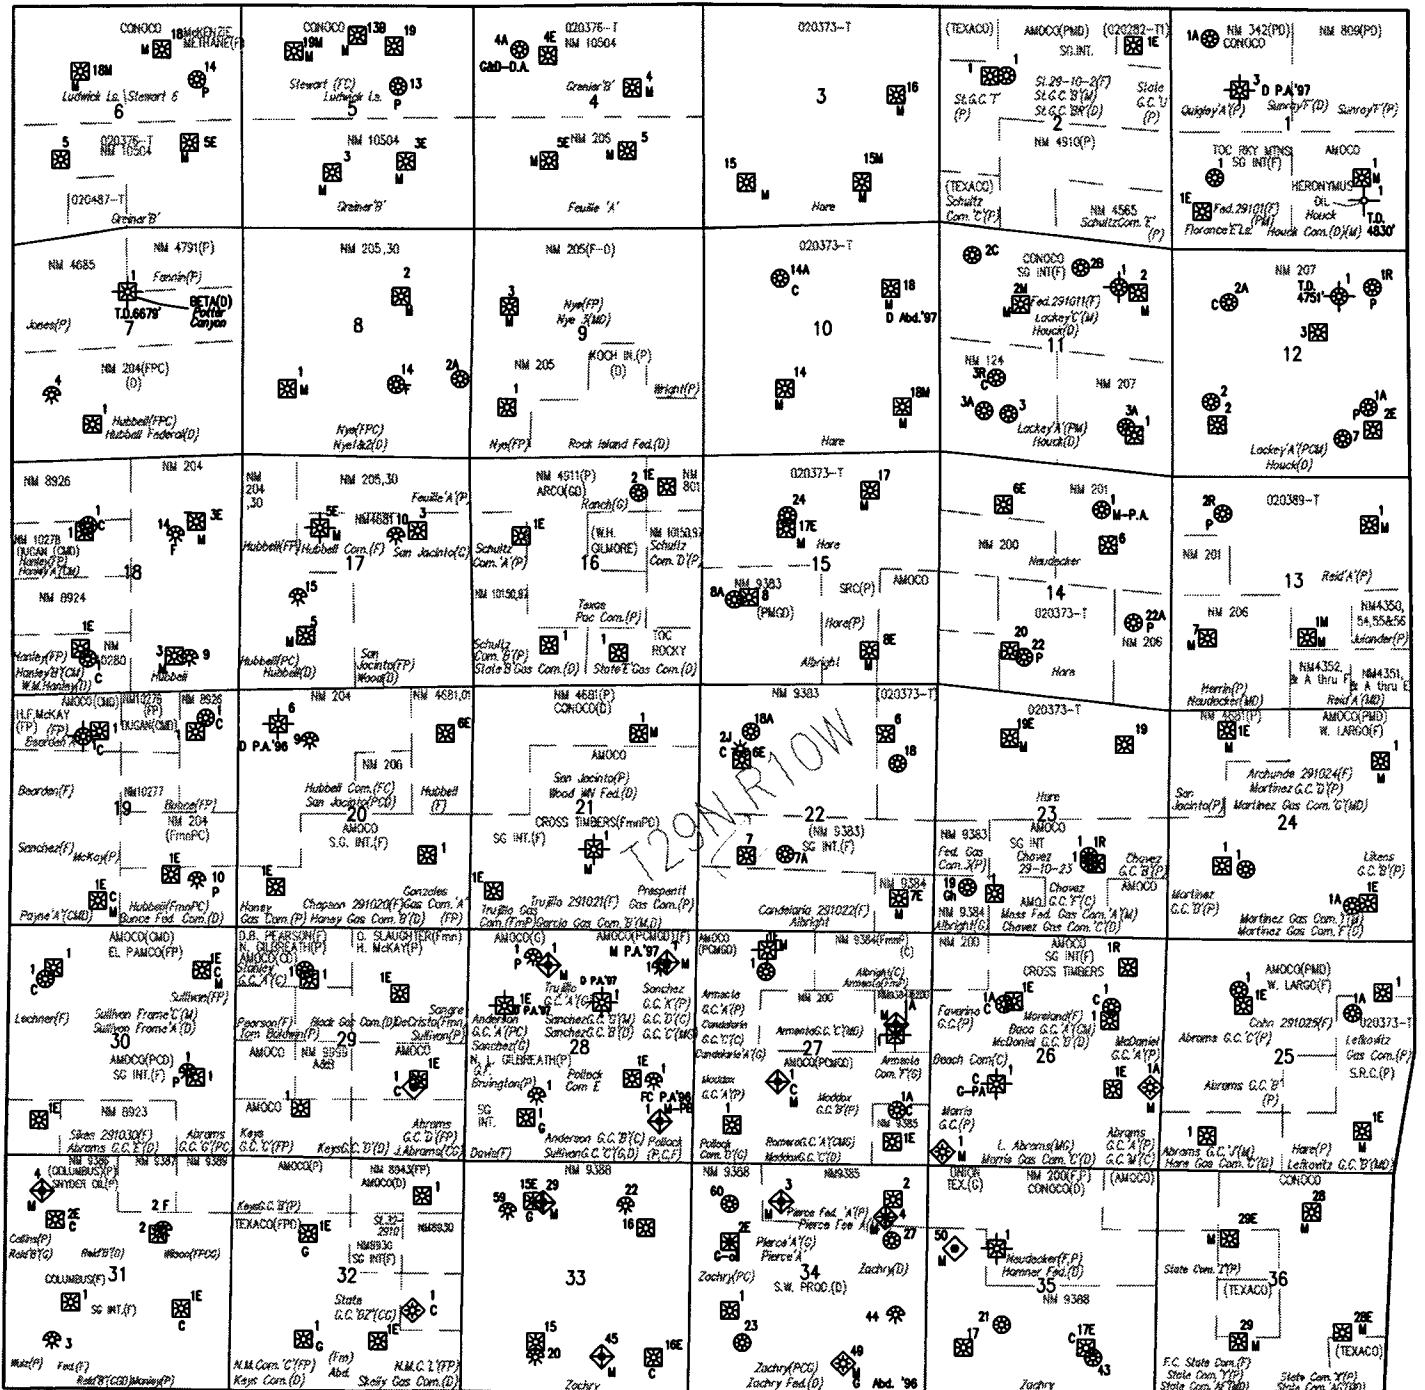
CONOCO 18 McKENZIE METHANE(F) 18M M 14 P Ludwick Ls. Stewart 6 6 5 020376-T NM 10504 5E 020487-T Greiner'B'

CONOCO 19M 13B 19 Stewart (FC) Ludwick Ls. 5 13 P NM 10504 3 3E M M Greiner'B'

4A CbD-D.A. 4E 020376-T NM 10504 Grenier'B' 4 M 4 NM 205 5E 5 M Feuille 'A'

020373-T 3 16 M 15 M 15M M Hare

(TEXACO) AMOCO(PMD) (020282-T) SG.INT. 1E 1 1 St.G.C.'T' (P) St.29-10-2(F) St.G.C.'B'(M) St.G.C.'BR'(D) 2 State G.C.'U' (P) NM 4910(P) (TEXACO) Schultz Com.'C'(P) NM 4565 SchultzCom.'E' (P)

1A CONOCO NM 342(PD) NM 809(PD) 3 D P.A.'97 Quigley'A'(P) SunrayY'(D) Sunray'F'(P) 1 TOC RKY MTNS SG INT(F) AMOCO 1 1E HERONYMUS OIL 1 Fed.29101(F) (PM) Florance'E'Ls. Houck Houck Com.(D)(M) T.D. 4830'

NM 4685 NM 4791(P) Fannin(P) 1 BETA(D) Potter Canyon T.D.6679' Jones(P) 7 NM 204(FPC) (D) 4 1 Hubbell(FPC) Hubbell Federal(D)

NM 205,30 2 8 1 M 14 F 2A Nye(FPC) Nye1&2(D)

NM 205(F-D) 3 M Nye(FP) Nye 3(MD) 9 NM 205 KOCH IN.(P) (D) Wright(P) 1 Nye(FP) Rock Island Fed.(D)

020373-T 14A C 18 M D Abd.'97 10 14 M 18M M Hare

2C CONOCO SG INT(F) 2B 1 2 2M Fed.291011(F) M Lackey'C'(M) Houck(D) 11 NM 124 3R C 3A 3 NM 207 3A 1 Lackey'A'(PM) Houck(D)

NM 207 T.D. 4751' 1 1R P C 2A 3 12 2 2 1A P 2E 7 Lackey'A'(PCM) Houck(D)

NM 8926 NM 204 1 C NM 10278 DUGAN (CMD) Hanley(FP) Hanley'A'(CM) 14 F 3E M 18 NM 8924 1E NM 10280 Hanley(FP) Hanley'B'(CM) W.M.Hanley(D) 3 9 Hubbell

NM 204 ,30 NM 205,30 Feuille'A'(P) 5E NM4681 10 3 Hubbell(FP) Hubbell Com.(F) San Jacinto(C) 17 15 5 M Hubbell(PC) Hubbell(D) San Jacinto(FP) Wood(D)

NM 4911(P) ARCO(GD) 2 1E NM 801 Ranch(G) 1E Schultz Com.'A'(P) (W.H. GILMORE) 16 NM 10150,97 Schultz Com.'D'(P) NM 10150,97 Texas Pac Com.(P) Schultz Com.'B'(P) State'B'Gas Com.(D) 1 1 State'E'Gas Com.(D) TOC ROCKY

020373-T 17 24 17E M Hare 15 8A NM 9383 8 (PMGD) SRC(P) AMOCO Hare(P) Albright 8E M

6E NM 201 1 M-P.A. NM 200 Naudecker 6 14 020373-T 22A P NM 206 20 22 P Hare

2R P 020389-T 1 M NM 201 13 Reid'A'(P) NM 206 1M NM4350, 54,55&56 Julander(P) M NM4352, & A thru F NM4351, & A thru E Herrin(P) Naudecker(MD) Reid'A'(MD)

NM 9383 H.F.McKAY (FP) (FP) NM10276 (FP) DUGAN(CMD) NM 8926 1 C Bearden(F) 1 C Bearden(F) NM10277 19 Bunce(FP) NM 204 (FmPC) Sanchez(F) McKay(P) 1E 10 P 1E C M Hubbell(FmPC) Bunce Fed. Com.(D) Payne'A'(CMD)

NM 204 NM 4681,01 6 D P.A.'96 9 6E NM 206 Hubbell Com.(FC) San Jacinto(PCD) Hubbell (F) 20 AMOCO S.G. INT.(F) 1 1E Honey Gas Com.(P) Chapson 291020(F) Honey Gas Com.'B'(D) Gonzales Gas Com.'A' (FP)

NM 4681(P) CONOCO(D) 1 M AMOCO San Jacinto(P) Wood WN Fed.(D) 21 CROSS TIMBERS(FmnPC) SG INT.(F) 1 1E Trujillo Com.(FmP) Trujillo 291021(F) Garcia Gas Com.'B'(M,D) Prespenitt Gas Com.(P)

NM 9383 020373-T 18A 2J 6E 6 18 T29N,R10W 22 (NM 9383) SG INT.(F) 7 7A 1 Candelaria 291022(F) Albright NM 9384 7E

020373-T 19E 19 Hare 23 AMOCO NM 9383 Fed. Gas Com.'X'(P) SG INT Chavez 29-10-23 1 1R Chavez G.C.'B'(P) AMOCO Chavez G.C.'F'(C) Mass Fed. Gas Com.'A'(M) Chavez Gas Com.'C'(D) 19 GN 1 NM 9384 Albright(G)

NM 4681(P) AMOCO(PMD) W. LARGO(F) 1 1E Archunde 291024(F) Martinez G.C.'D'(P) San Jacinto(P) Martinez Gas Com.'C'(MD) 24 1 1 Likens G.C.'B'(P) Martinez G.C.'D'(P) Martinez Gas Com.'1'(M) Martinez Gas Com.'F'(D)

AMOCO(CMD) EL PAMCO(FP) 1 C 1E C M Sullivan(FP) Lechner(F) Sullivan Frame'C'(M) Sullivan Frame'A'(D) 30 AMOCO(PCD) SG INT.(F) 1 P 1E NM 8923 Sikes 291030(F) Abrams G.C.'E'(D) Abrams G.C.'G'(PC)

D.B. PEARSON(F) N. GILBREATH(P) AMOCO(D) Stanley G.C.'A'(C) G. SLAUGHTER(Fmn) H. McKAY(P) 1E 1 Sangre Pearson(F) Tom Baldwin(P) Black Gas Com.(D) DeCristo(Fmn) Sullivan(P) 29 AMOCO NM 9359 Aztec AMOCO 1E 1 AMOCO 1 Keys G.C.'C'(FP) Keys G.C.'D'(D) Abrams G.C.'D'(FP) J.Abrams(CG)

AMOCO(G) AMOCO(PCMGD) M P.A.'97 1 P 1 19 D PA'97 Trujillo G.C.'A'(G) 1E P.A.'97 Anderson G.C.'A'(PC) Sanchez(D) Sanchez G.C.'K'(P) Sanchez G.C.'B'(D) G.C.'C'(C) G.C.'D'(G) 28 N.J. GILBREATH(P) G.F. Brungton(P) Pollock Com E 1E FC P.A.'96 SG INT. 1 G Davis(F) Anderson G.C.'B'(C) Sullivan G.C.'C'(G,D) Pollock (P.C.F)

AMOCO (PCMGD) 1 NM 9384(FmP) (C) Albright(C) Armenta(FmP) Armacio G.C.'A'(P) Candelaria G.C.'C'(C) Candelaria'A'(G) NM 200 Armenta G.C.'C'(MG) 27 AMOCO(PCMGD) Maddox G.C.'A'(P) 1 C M Maddox G.C.'B'(P) 1 Pollock Com.'D'(C) Romero G.C.'A'(CMG) Maddox G.C.'C'(D) Armenta Com.'F'(G) 1A NM 9385 1E

NM 200 AMOCO SG INT(F) 1R CROSS TIMBERS 1A 1E Favorino G.C.(P) C Moreland(F) Baca G.C.'A'(CM) McDaniel G.C.'D'(P) C 1 26 McDaniel G.C.'A'(P) Beach Com.(C) C-PA 1E 1A Morris G.C.(P) 1 M L. Abrams(MG) Morris Gas Com.'C'(D) Abrams G.C.'A'(P) G.C.'M'(C)

1 AMOCO(PMD) W. LARGO(F) 1 1A Cohn 291025(F) 020373-T Abrams G.C.'C'(P) 25 Leikowitz Gas Com.(P) S.R.C.(P) Abrams G.C.'B' (P) 1E 1 Abrams G.C.'I'(M) Hare Gas Com.'E'(D) Hare(P) Leikowitz G.C.'B'(MD)

4 (COLUMBUS)(P) SNYDER OIL(P) NM 9387 NM 9389 M 2 F 2E C 2 Collins(P) Reid'B'(G) Reid'B'(D) Wood(FPCG) COLUMBUS(F) 31 1 SG INT.(F) 1E C 3 Walz(P) Fed.(F) Reid'B'(CGD)Hanley(P)

AMOCO(P) NM 8943(FP) AMOCO(D) 1 Keys G.C.'B'(P) TEXACO(FPG) 1E G SL.32-2910 NM8930 NM8936 SG INT(F) 32 State G.C.'DZ'(CG) 1E 1 C G N.M.Com.'C'(FP) Keys Com.(D) (Fm) Abd. N.M.C.'L'(FP) Skelly Gas Com.(D)

NM 9388 59 15E 29 G 22 16 33 15 20 45 M 16E Zachry

NM 9388 NM9385 60 3 M Pierce Fed.'A'(P) Pierce Fee A(D) 2 4 27 2E C-oil Pierce'A'(C) Pierce'A' Zachry(PC) 34 S.W. PROD.(D) Zachry(D) 1 23 44 49 Zachry(PCG) Zachry Fed.(D) G Abd. '96

UNION TEX.(C) NM 200(FP) CONOCO(D) (AMOCO) 50 M Naudecker(F,P) Hamner Fed.(D) 35 NM 9388 21 17 M 17E 43 Zachry

CONOCO 28 M 29E M State Com.'T'(P) 36 (TEXACO) 29 M 28E M (TEXACO) F.C. State Com.(F) State Com.'Y'(P) State Com.'AT'(MD) State Com.'X'(P) State Com.'AC'(MD)